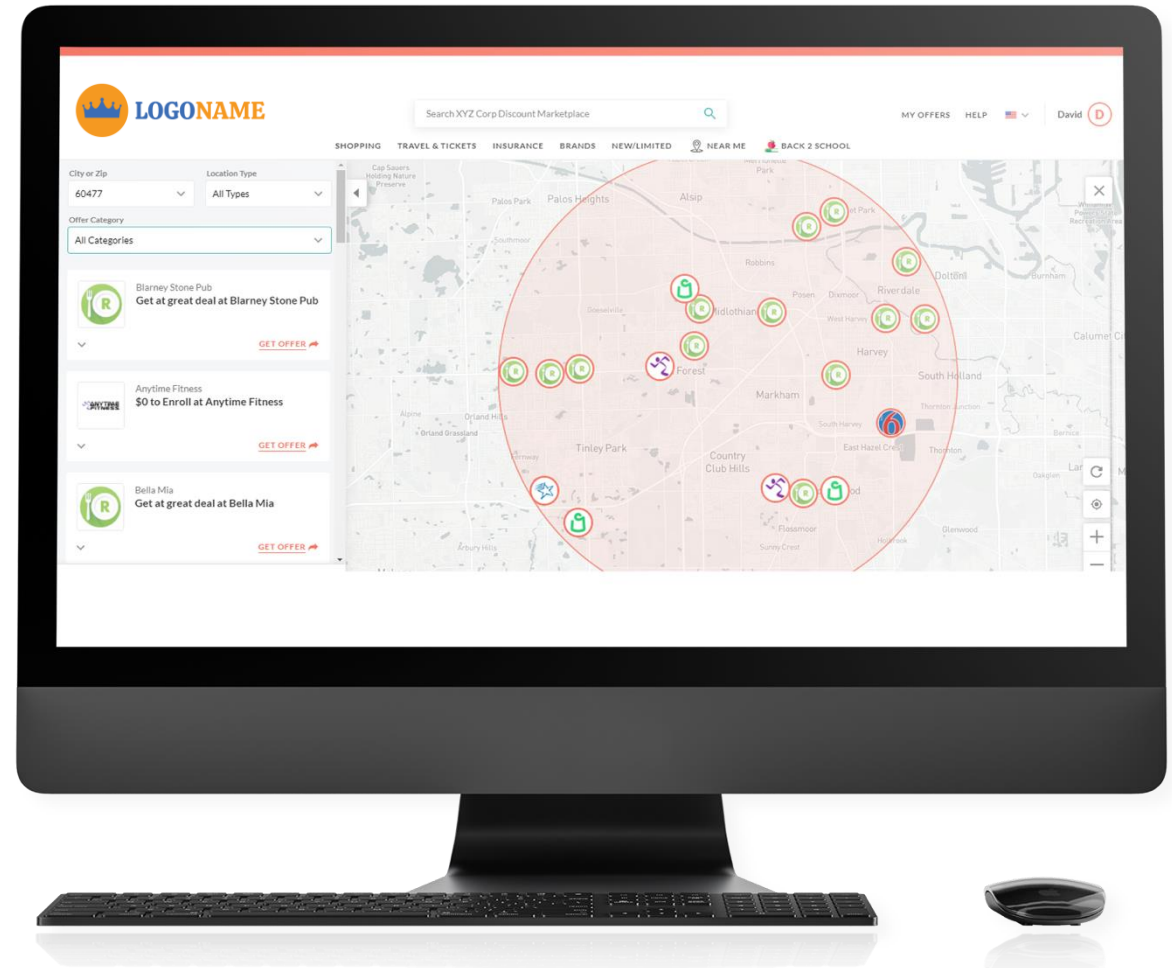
LOGONAME

Search XYZ Corp Discount Marketplace

MY OFFERS HELP David D

SHOPPING TRAVEL & TICKETS INSURANCE BRANDS NEW/LIMITED NEAR ME BACK 2 SCHOOL

City or Zip
60477

Location Type
All Types

Offer Category
All Categories

Blarney Stone Pub
Get at great deal at Blarney Stone Pub
GET OFFER

Anytime Fitness
$0 to Enroll at Anytime Fitness
GET OFFER

Bella Mia
Get at great deal at Bella Mia
GET OFFER

Cap Sauers Holding Nature Preserve
Palos Park
Palos Heights
Alsip
Park
Robbins
Dolton
Burnham
Posen
Dixmoor
Riverdale
Midlothian
West Harvey
Harvey
Calumet C
Forest
South Holland
Markham
Orland Hills
Alpine
Orland Grassland
Thornton Junction
South Harvey
Tinley Park
Country Club Hills
East Hazel Crest
Thornton
Flossmoor
Glenwood
Sunny Crest
Arbury Hills
Southmoor